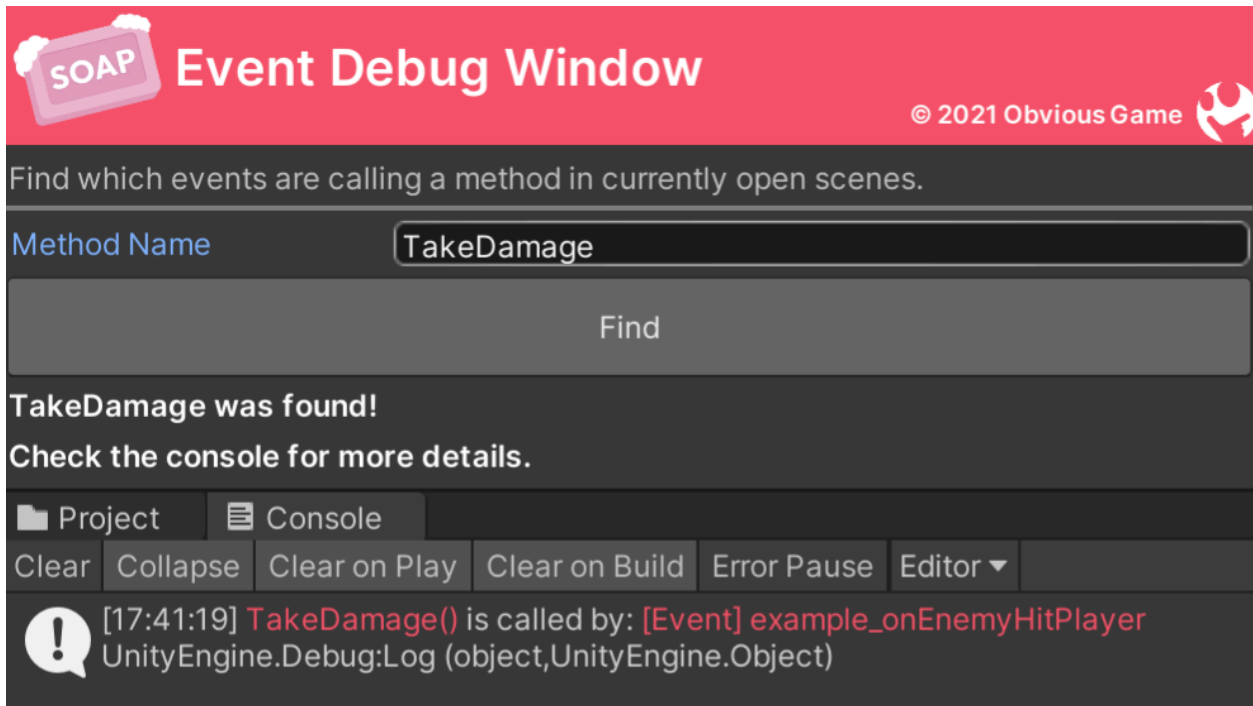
SOAP
Event Debug Window
© 2021 Obvious Game

Find which events are calling a method in currently open scenes.

Method Name
TakeDamage

Find

TakeDamage was found!

Check the console for more details.

Project
Console

Clear
Collapse
Clear on Play
Clear on Build
Error Pause
Editor

[17:41:19] TakeDamage() is called by: [Event] example_onEnemyHitPlayer
UnityEngine.Debug:Log (object,UnityEngine.Object)